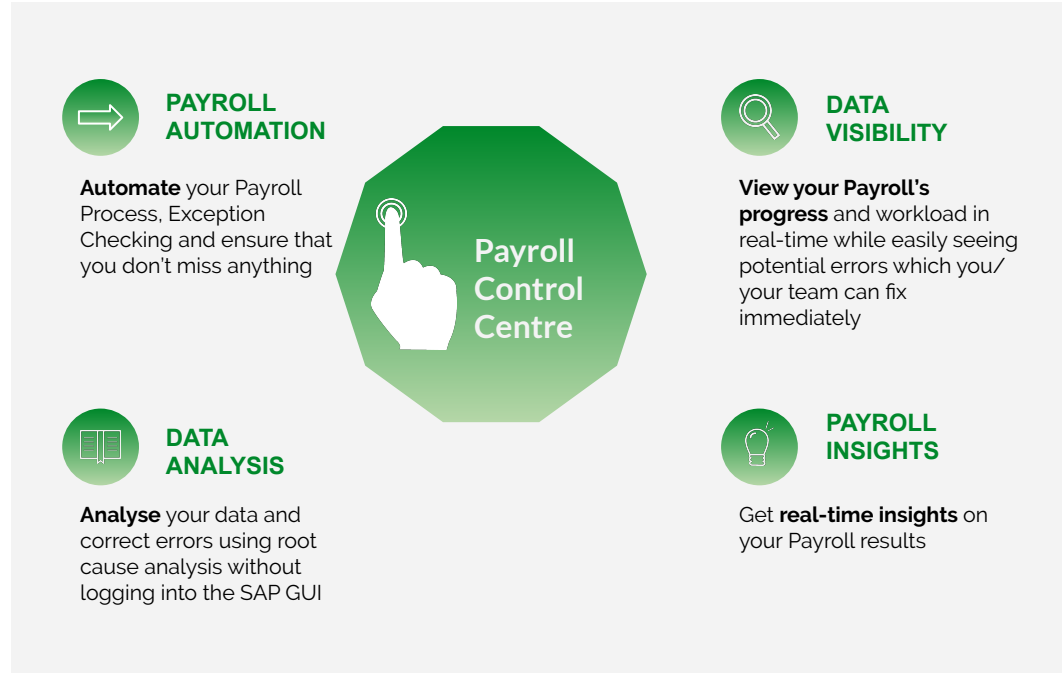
PAYROLL AUTOMATION

**Automate** your Payroll Process, Exception Checking and ensure that you don't miss anything

Payroll Control Centre

DATA VISIBILITY

**View your Payroll's progress** and workload in real-time while easily seeing potential errors which you/ your team can fix immediately

DATA ANALYSIS

**Analyse** your data and correct errors using root cause analysis without logging into the SAP GUI

PAYROLL INSIGHTS

Get **real-time insights** on your Payroll results